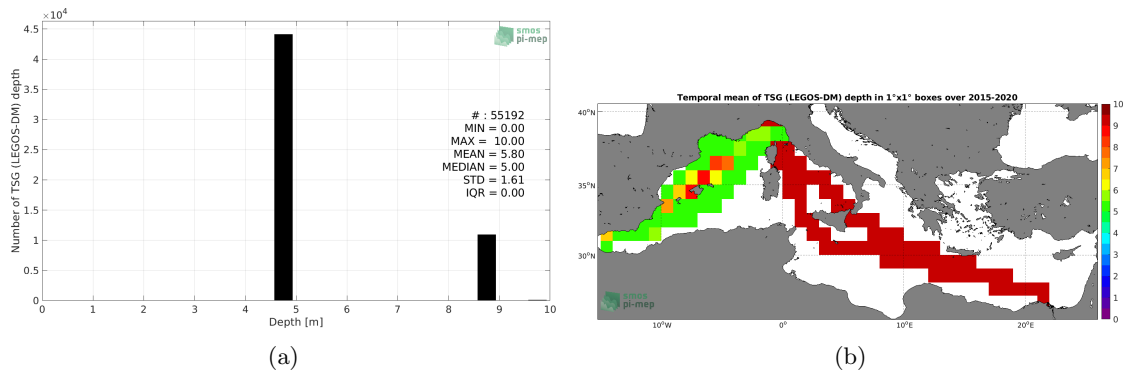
$\times10^4$
4.5
4
3.5
3
2.5
2
1.5
1
0.5
0
Number of TSG (LEGOS-DM) depth
smos
pi-mep
# : 55192
MIN = 0.00
MAX = 10.00
MEAN = 5.80
MEDIAN = 5.00
STD = 1.61
IQR = 0.00
0 1 2 3 4 5 6 7 8 9 10
Depth [m]
(a)

Temporal mean of TSG (LEGOS-DM) depth in 1°x1° boxes over 2015-2020
40°N
35°N
30°N
smos
pi-mep
10°W
0°
10°E
20°E
10
9
8
7
6
5
4
3
2
1
0
(b)